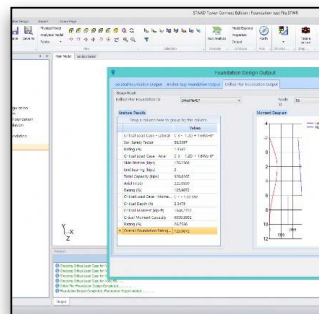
STAAD Tower Edition | Foundation test file.STWR

Foundation Design Output

Isolated Foundation Output | Pedestal Design Output | Drilled Pier Foundation Output

Define the Foundation Id: | Drilled Pier1

Section Results

Drag a column here to group by this column.

Values

Moment Diagram

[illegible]

Y
Z
X

Output